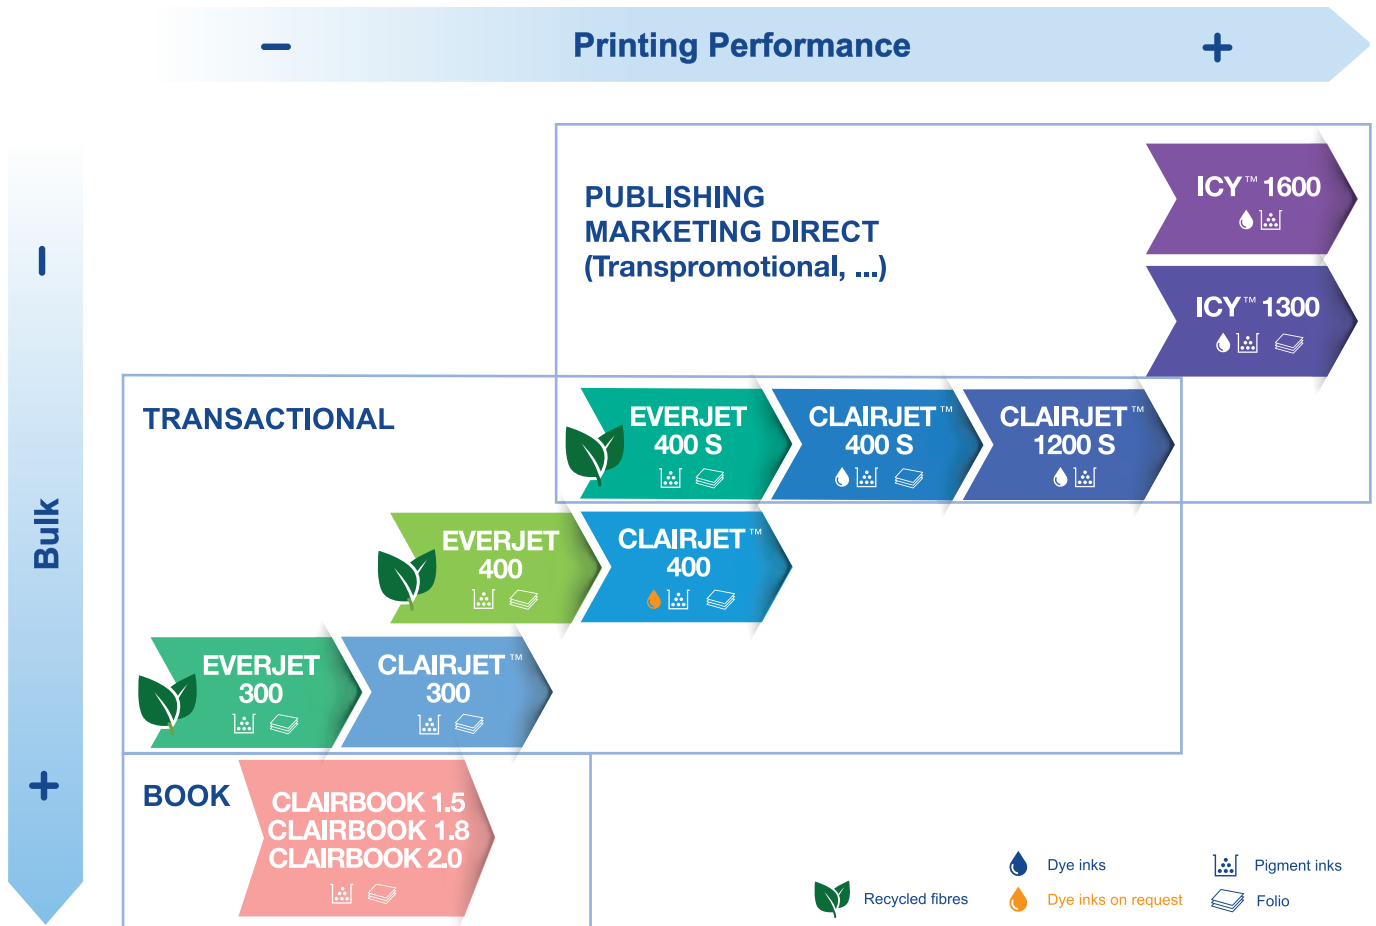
– Printing Performance +

– Bulk +

PUBLISHING
MARKETING DIRECT
(Transpromotional, ...)

ICY™ 1600

ICY™ 1300

TRANSACTIONAL

EVERJET 400 S

CLAIRJET™ 400 S

CLAIRJET™ 1200 S

EVERJET 400

CLAIRJET™ 400

EVERJET 300

CLAIRJET™ 300

BOOK

CLAIRBOOK 1.5
CLAIRBOOK 1.8
CLAIRBOOK 2.0

Recycled fibres
Dye inks
Dye inks on request
Pigment inks
Folio